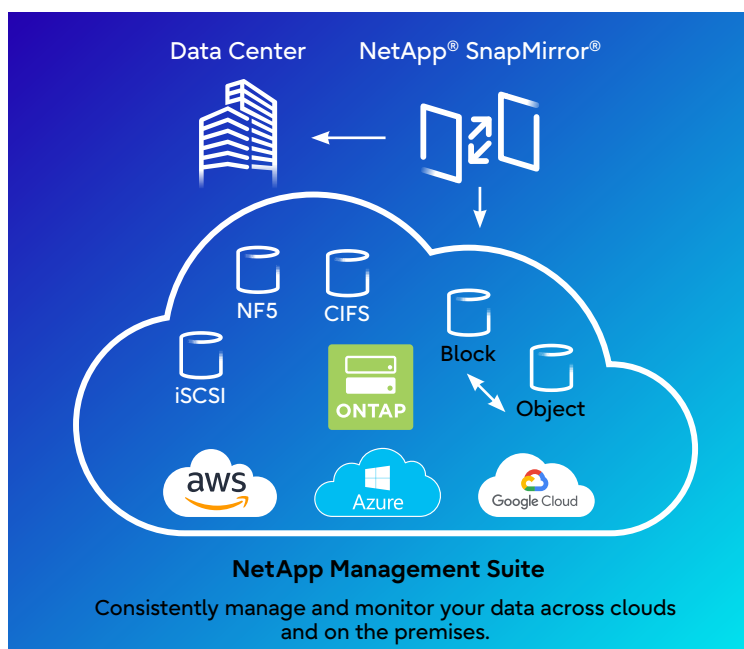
Data Center

NetApp® SnapMirror®

NF5

CIFS

iSCSI

ONTAP

Block

Object

aws

Azure

Google Cloud

NetApp Management Suite

Consistently manage and monitor your data across clouds and on the premises.